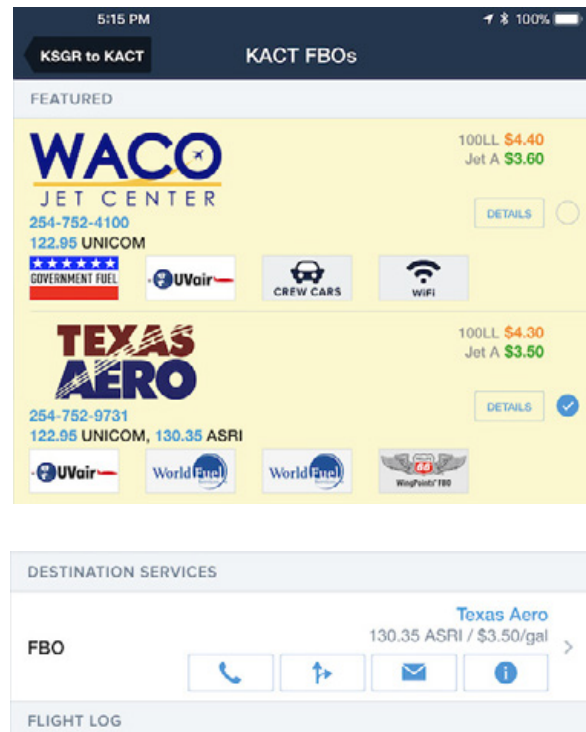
5:15 PM
100%

KSGR to KACT
KACT FBOs

FEATURED

WACO
JET CENTER
254-752-4100
122.95 UNICOM
100LL $4.40
Jet A $3.60
DETAILS
GOVERNMENT FUEL
UVair
CREW CARS
WiFi

TEXAS AERO
254-752-9731
122.95 UNICOM, 130.35 ASRI
100LL $4.30
Jet A $3.50
DETAILS
UVair
World Fuel
World Fuel
WingPoints FBO

DESTINATION SERVICES

FBO
Texas Aero
130.35 ASRI / $3.50/gal

FLIGHT LOG